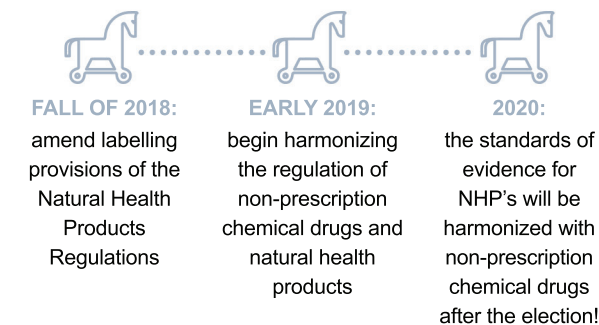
FALL OF 2018:
amend labelling provisions of the Natural Health Products Regulations

EARLY 2019:
begin harmonizing the regulation of non-prescription chemical drugs and natural health products

2020:
the standards of evidence for NHP's will be harmonized with non-prescription chemical drugs after the election!